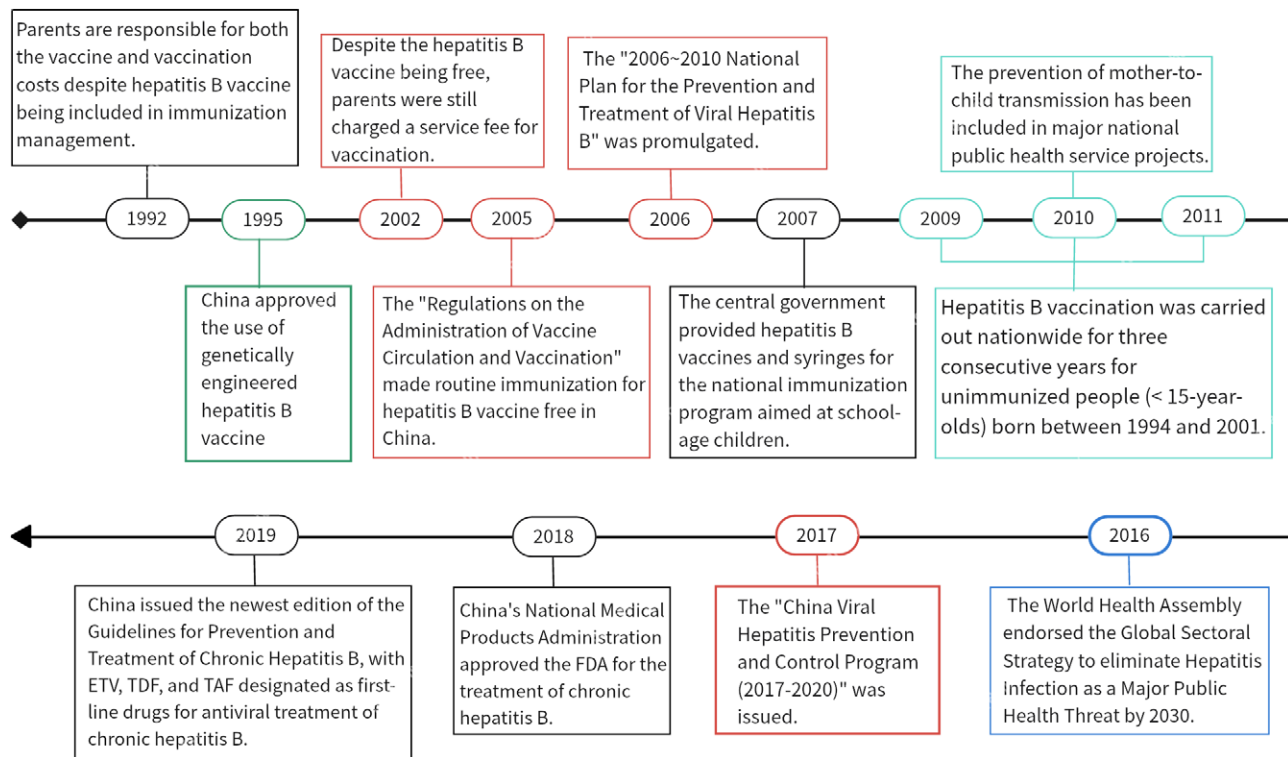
Parents are responsible for both the vaccine and vaccination costs despite hepatitis B vaccine being included in immunization management.

Despite the hepatitis B vaccine being free, parents were still charged a service fee for vaccination.

The "2006~2010 National Plan for the Prevention and Treatment of Viral Hepatitis B" was promulgated.

The prevention of mother-to-child transmission has been included in major national public health service projects.

1992

1995

2002

2005

2006

2007

2009

2010

2011

China approved the use of genetically engineered hepatitis B vaccine

The "Regulations on the Administration of Vaccine Circulation and Vaccination" made routine immunization for hepatitis B vaccine free in China.

The central government provided hepatitis B vaccines and syringes for the national immunization program aimed at school-age children.

Hepatitis B vaccination was carried out nationwide for three consecutive years for unimmunized people (< 15-year-olds) born between 1994 and 2001.

2019

2018

2017

2016

China issued the newest edition of the Guidelines for Prevention and Treatment of Chronic Hepatitis B, with ETV, TDF, and TAF designated as first-line drugs for antiviral treatment of chronic hepatitis B.

China's National Medical Products Administration approved the FDA for the treatment of chronic hepatitis B.

The "China Viral Hepatitis Prevention and Control Program (2017-2020)" was issued.

The World Health Assembly endorsed the Global Sectoral Strategy to eliminate Hepatitis Infection as a Major Public Health Threat by 2030.